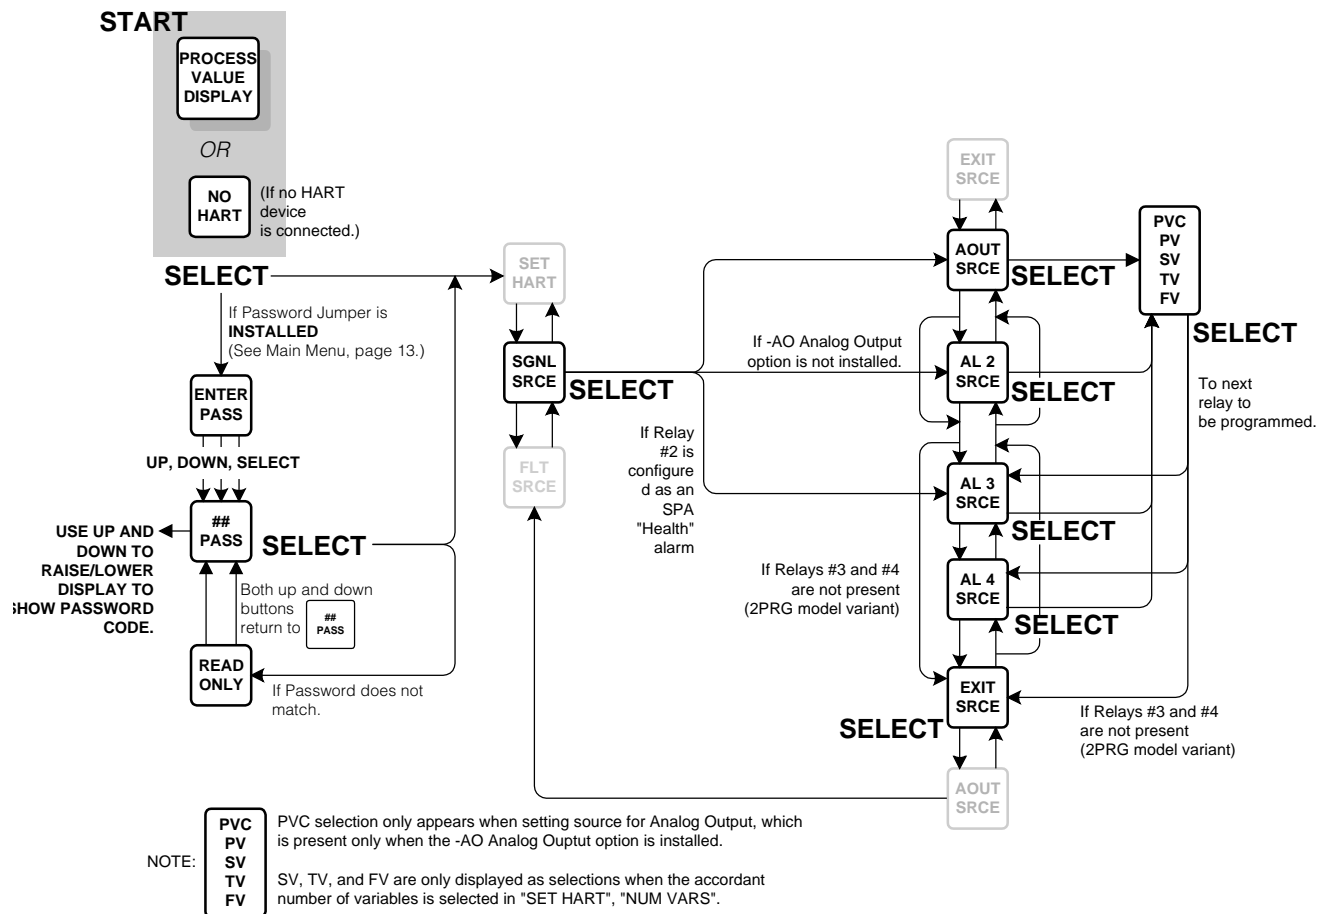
START

PROCESS VALUE DISPLAY

OR

NO HART (If no HART device is connected.)

SELECT

If Password Jumper is INSTALLED (See Main Menu, page 13.)

ENTER PASS

UP, DOWN, SELECT

## PASS

USE UP AND DOWN TO RAISE/LOWER DISPLAY TO SHOW PASSWORD CODE.

SELECT

Both up and down buttons return to ## PASS

READ ONLY

If Password does not match.

SET HART

SGNL SRCE

SELECT

FLT SRCE

If -AO Analog Output option is not installed.

If Relay #2 is configure d as an SPA "Health" alarm

EXIT SRCE

AOUT SRCE

SELECT

AL 2 SRCE

SELECT

AL 3 SRCE

SELECT

If Relays #3 and #4 are not present (2PRG model variant)

AL 4 SRCE

SELECT

EXIT SRCE

SELECT

AOUT SRCE

PVC PV SV TV FV

SELECT

To next relay to be programmed.

If Relays #3 and #4 are not present (2PRG model variant)

NOTE: PVC PV SV TV FV

PVC selection only appears when setting source for Analog Output, which is present only when the -AO Analog Ouptut option is installed.

SV, TV, and FV are only displayed as selections when the accordant number of variables is selected in "SET HART", "NUM VARS".